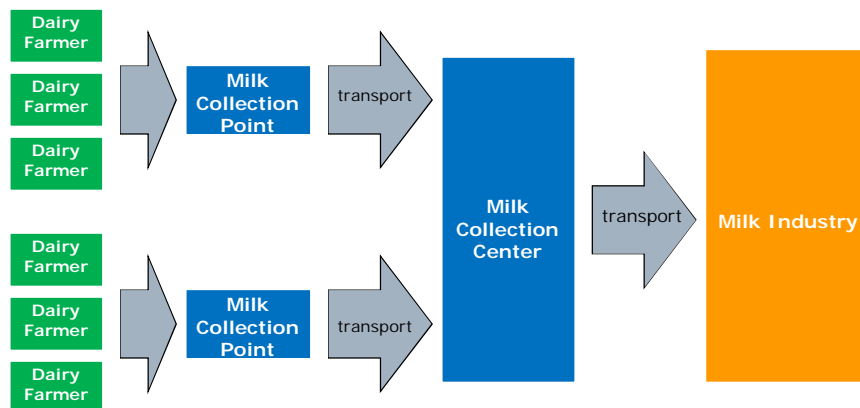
Dairy Farmer

Dairy Farmer

Dairy Farmer

Milk Collection Point

transport

Dairy Farmer

Dairy Farmer

Dairy Farmer

Milk Collection Point

transport

Milk Collection Center

transport

Milk Industry